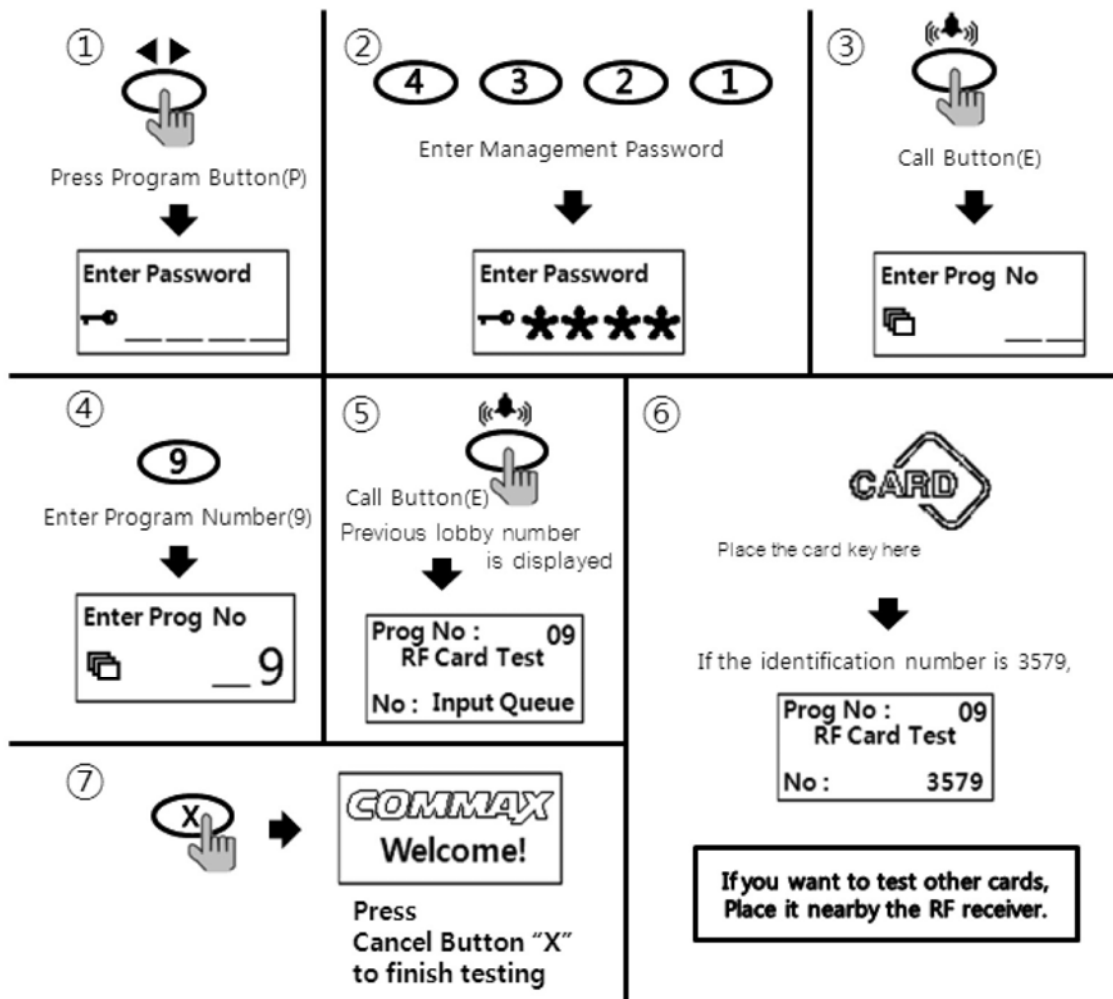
①

Press Program Button(P)

Enter Password

②

4 3 2 1

Enter Management Password

Enter Password
****

③

Call Button(E)

Enter Prog No

④

9

Enter Program Number(9)

Enter Prog No
_9

⑤

Call Button(E)
Previous lobby number is displayed

Prog No : 09
RF Card Test
No : Input Queue

⑥

CARD

Place the card key here

If the identification number is 3579,

Prog No : 09
RF Card Test
No : 3579

If you want to test other cards, Place it nearby the RF receiver.

⑦

X

COMMAX
Welcome!

Press
Cancel Button "X"
to finish testing